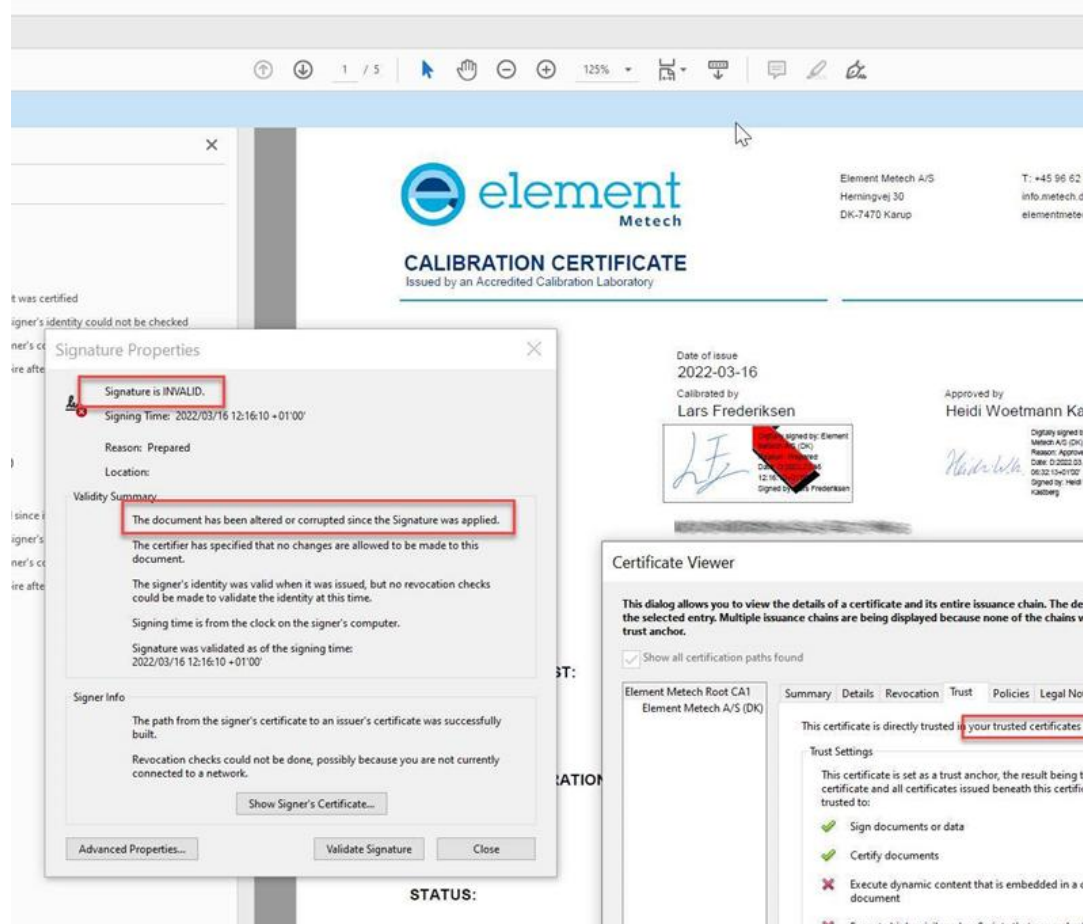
1 / 5 125%

t was certified
igner's identity could not be checked
ner's c
ire afte

l since i
igner's
ner's c
ire afte

element
Metech

Element Metech A/S
Herningvej 30
DK-7470 Karup

T: +45 96 62
info.metech.
elementmete

CALIBRATION CERTIFICATE
Issued by an Accredited Calibration Laboratory

Date of issue
2022-03-16
Calibrated by
Lars Frederiksen

Digitally signed by: Element Metech A/S (DK)
Reason: Prepared
Date: 2022.03.16 12:16:10+01'00'
Signed by: Lars Frederiksen

Approved by
Heidi Woetmann Ka

Digitally signed by Element Metech A/S (DK)
Reason: Approve
Date: 2022.03.
06:32:13+01'00'
Signed by: Heidi
Kastberg

Signature Properties

Signature is INVALID.
Signing Time: 2022/03/16 12:16:10 +01'00'
Reason: Prepared
Location:

Validity Summary
The document has been altered or corrupted since the Signature was applied.
The certifier has specified that no changes are allowed to be made to this document.
The signer's identity was valid when it was issued, but no revocation checks could be made to validate the identity at this time.
Signing time is from the clock on the signer's computer.
Signature was validated as of the signing time:
2022/03/16 12:16:10 +01'00'

Signer Info
The path from the signer's certificate to an issuer's certificate was successfully built.
Revocation checks could not be done, possibly because you are not currently connected to a network.

Show Signer's Certificate...

Advanced Properties... Validate Signature Close

ST:

RATIO

STATUS:

Certificate Viewer

This dialog allows you to view the details of a certificate and its entire issuance chain. The de the selected entry. Multiple issuance chains are being displayed because none of the chains w trust anchor.

Show all certification paths found

Element Metech Root CA1
Element Metech A/S (DK)

Summary Details Revocation Trust Policies Legal No

This certificate is directly trusted in your trusted certificates

Trust Settings
This certificate is set as a trust anchor, the result being t certificate and all certificates issued beneath this certifi trusted to:

Sign documents or data
Certify documents
Execute dynamic content that is embedded in a c document